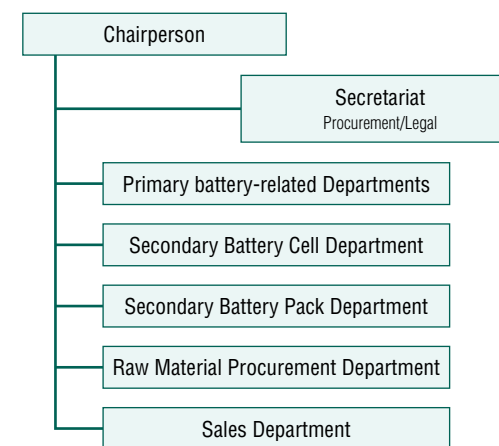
Chairperson

Secretariat
Procurement/Legal

Primary battery-related Departments

Secondary Battery Cell Department

Secondary Battery Pack Department

Raw Material Procurement Department

Sales Department